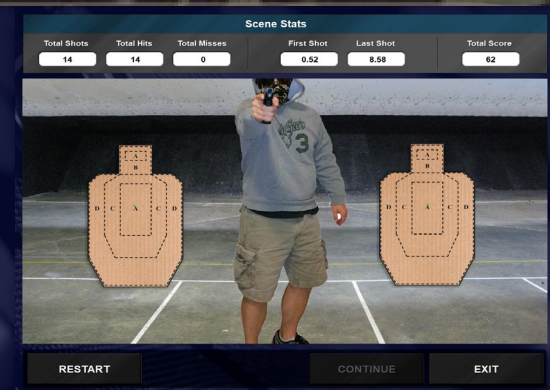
Scene Stats

| Total Shots | Total Hits | Total Misses | First Shot | Last Shot | Total Score |
|---|---|---|---|---|---|
| 14 | 14 | 0 | 0.52 | 8.58 | 62 |

A B D C A C D

3

A B D C A C D

RESTART CONTINUE EXIT